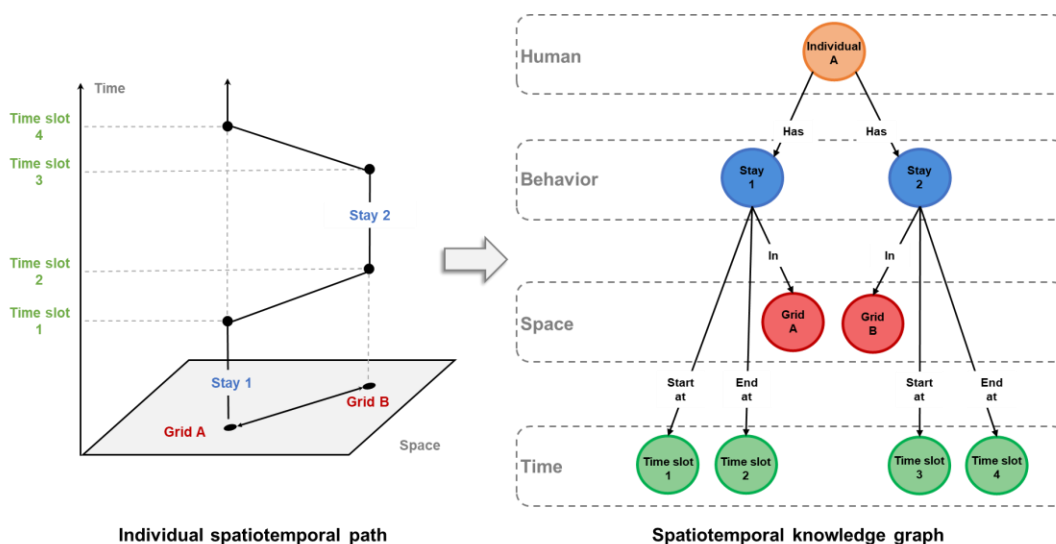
Time

Time slot 4

Time slot 3

Stay 2

Time slot 2

Time slot 1

Stay 1

Grid B

Grid A

Space

Individual spatiotemporal path

Human

Individual A

Has

Has

Behavior

Stay 1

Stay 2

In

In

Space

Grid A

Grid B

Start at

End at

Start at

End at

Time

Time slot 1

Time slot 2

Time slot 3

Time slot 4

Spatiotemporal knowledge graph